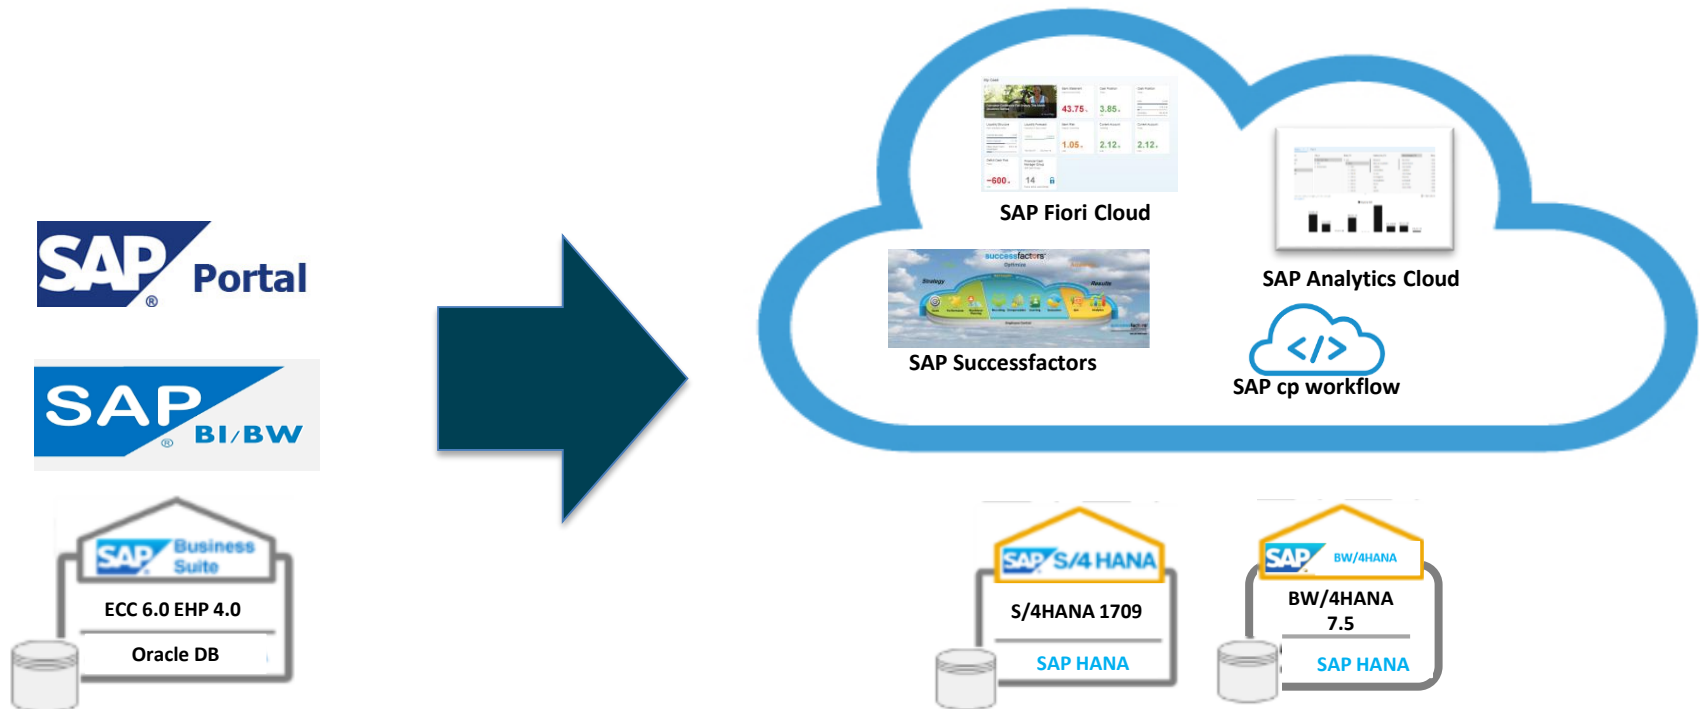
SAP Portal

SAP BI/BW

SAP Business Suite

ECC 6.0 EHP 4.0

Oracle DB

43.75 3.85

1.05 2.12 2.12

-600 14

SAP Fiori Cloud

SAP Analytics Cloud

successfactors

SAP Successfactors

SAP cp workflow

SAP S/4 HANA

S/4HANA 1709

SAP HANA

SAP BW/4HANA

BW/4HANA 7.5

SAP HANA